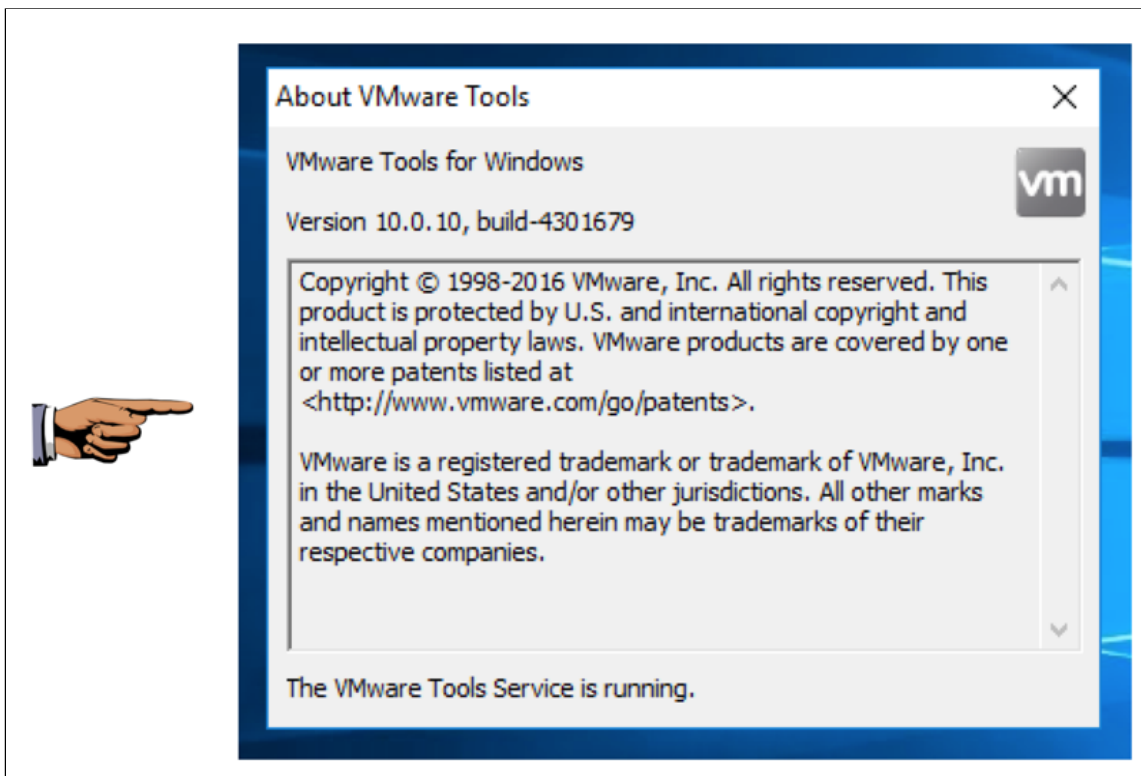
About VMware Tools

VMware Tools for Windows

vm

Version 10.0.10, build-4301679

Copyright © 1998-2016 VMware, Inc. All rights reserved. This product is protected by U.S. and international copyright and intellectual property laws. VMware products are covered by one or more patents listed at <http://www.vmware.com/go/patents>.

VMware is a registered trademark or trademark of VMware, Inc. in the United States and/or other jurisdictions. All other marks and names mentioned herein may be trademarks of their respective companies.

The VMware Tools Service is running.